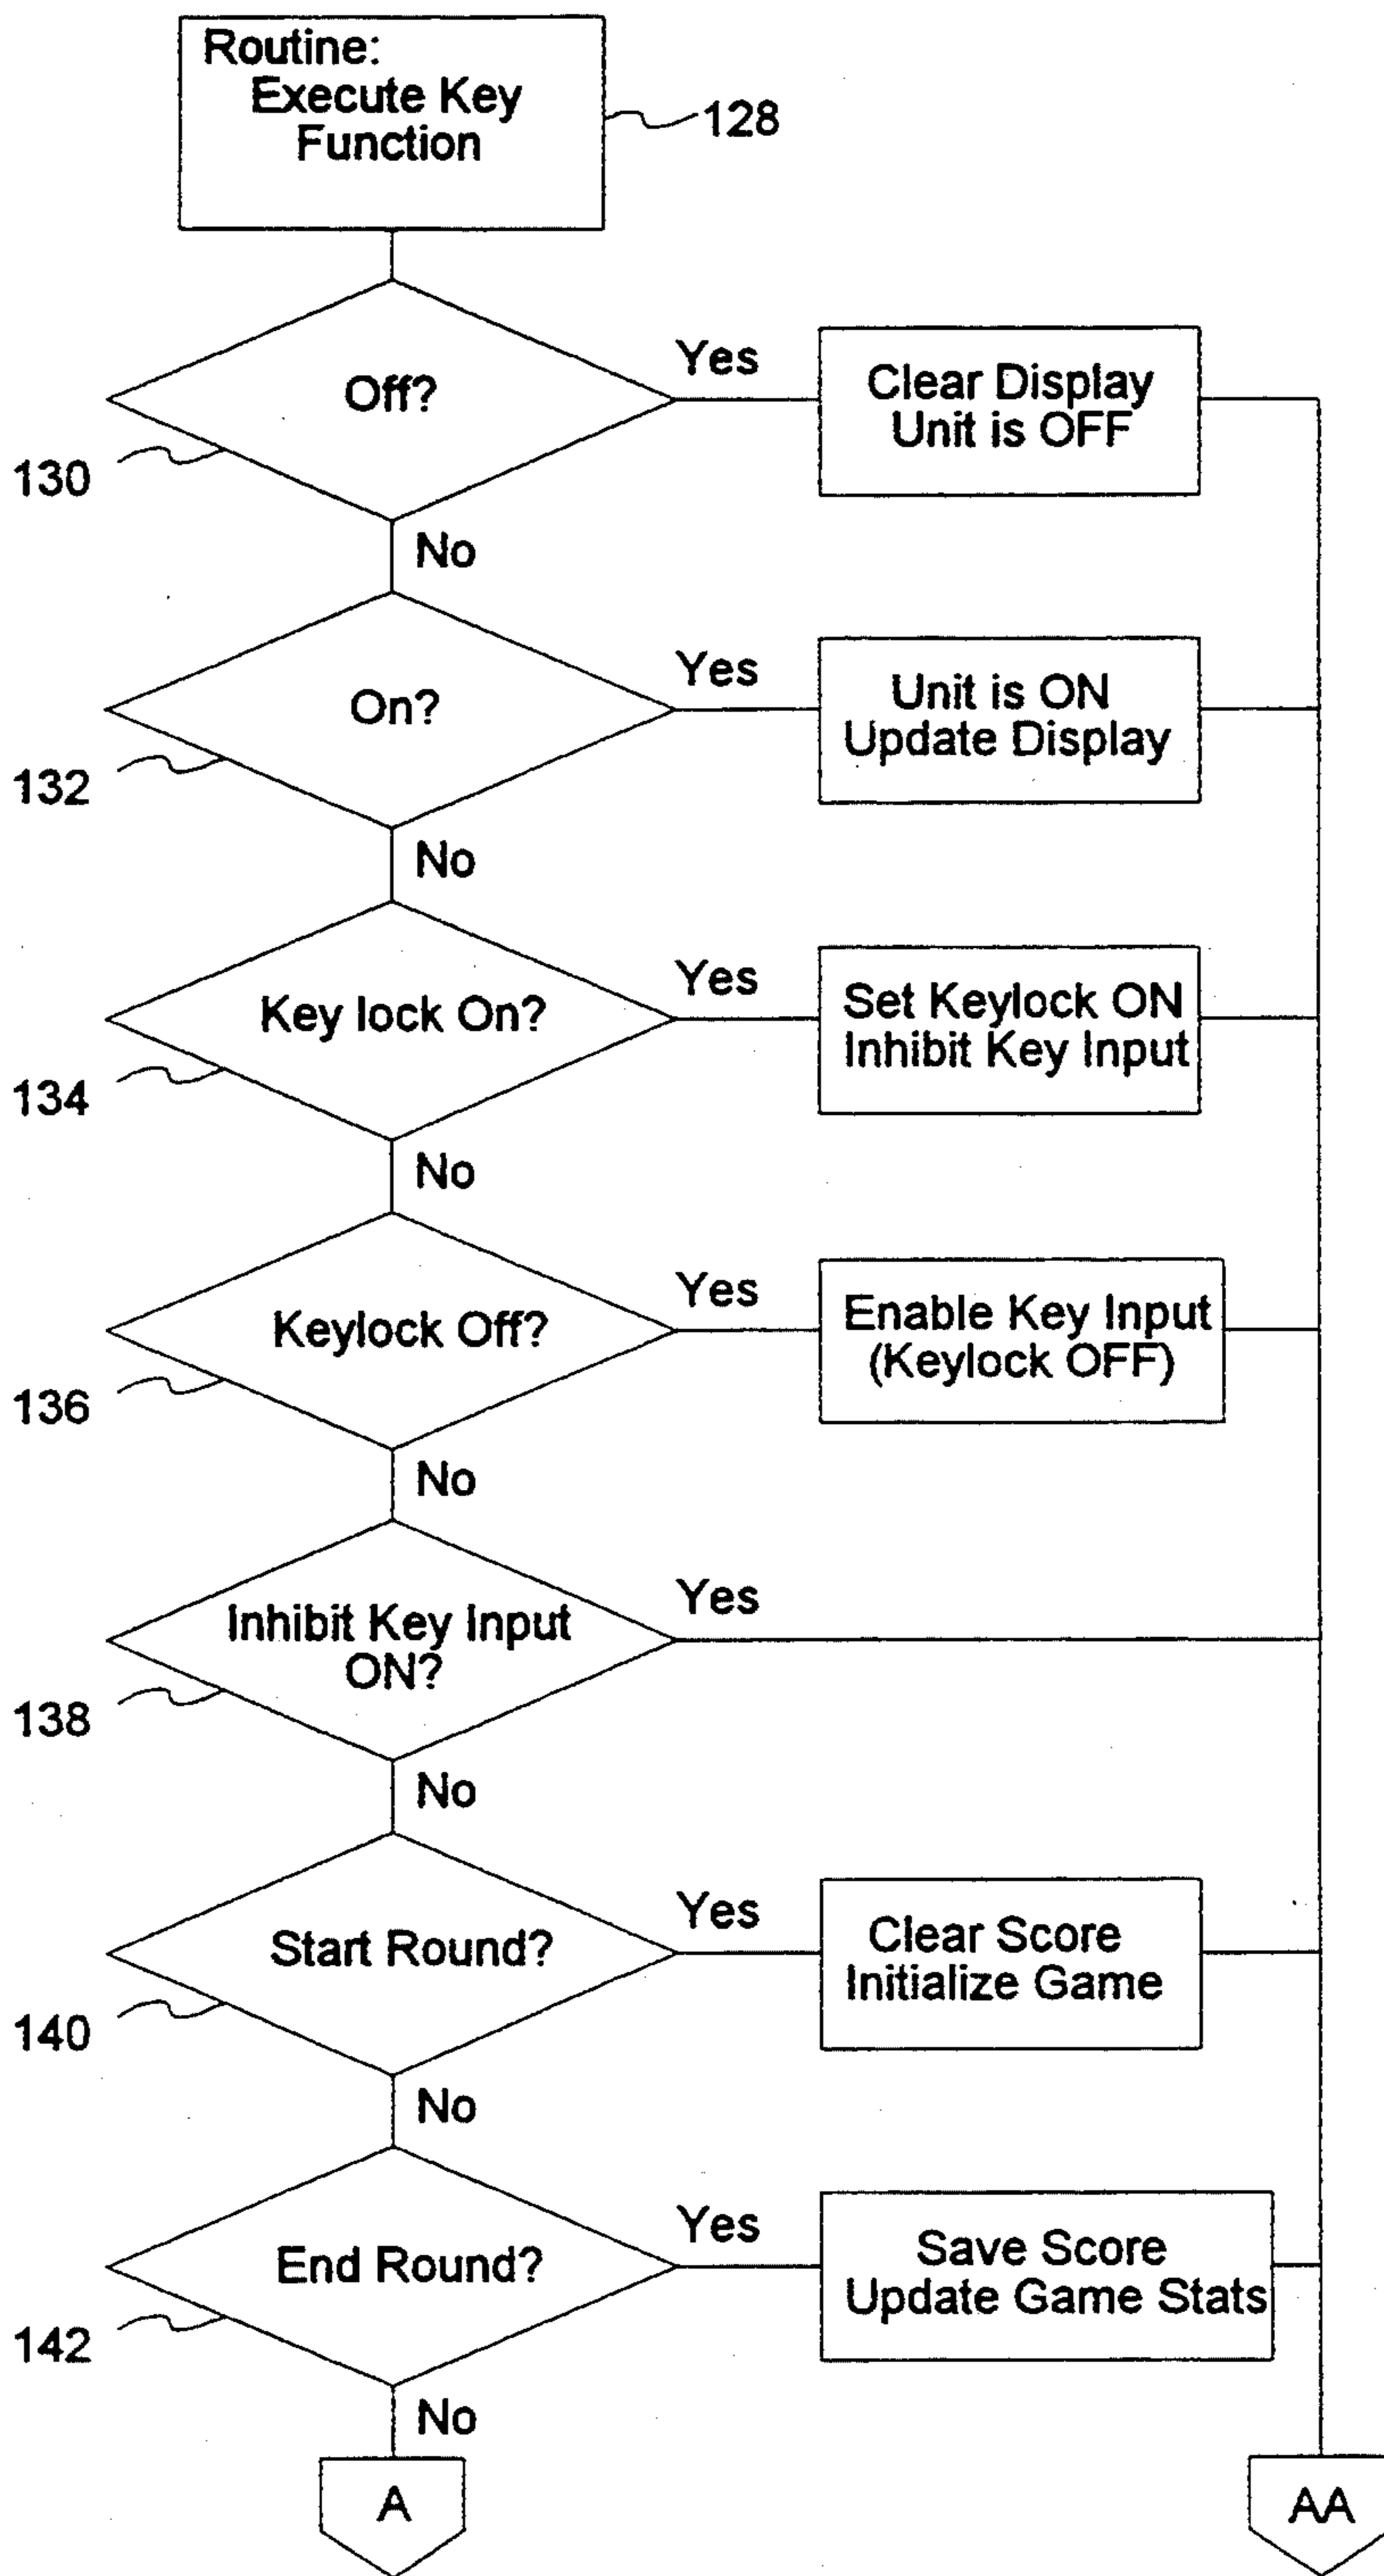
Routine:
Execute Key Function

128

Off?

Yes

Clear Display Unit is OFF

130

No

On?

Yes

Unit is ON Update Display

132

No

Key lock On?

Yes

Set Keylock ON Inhibit Key Input

134

No

Keylock Off?

Yes

Enable Key Input (Keylock OFF)

136

No

Inhibit Key Input ON?

Yes

138

No

Start Round?

Yes

Clear Score Initialize Game

140

No

End Round?

Yes

Save Score Update Game Stats

142

No

A

AA